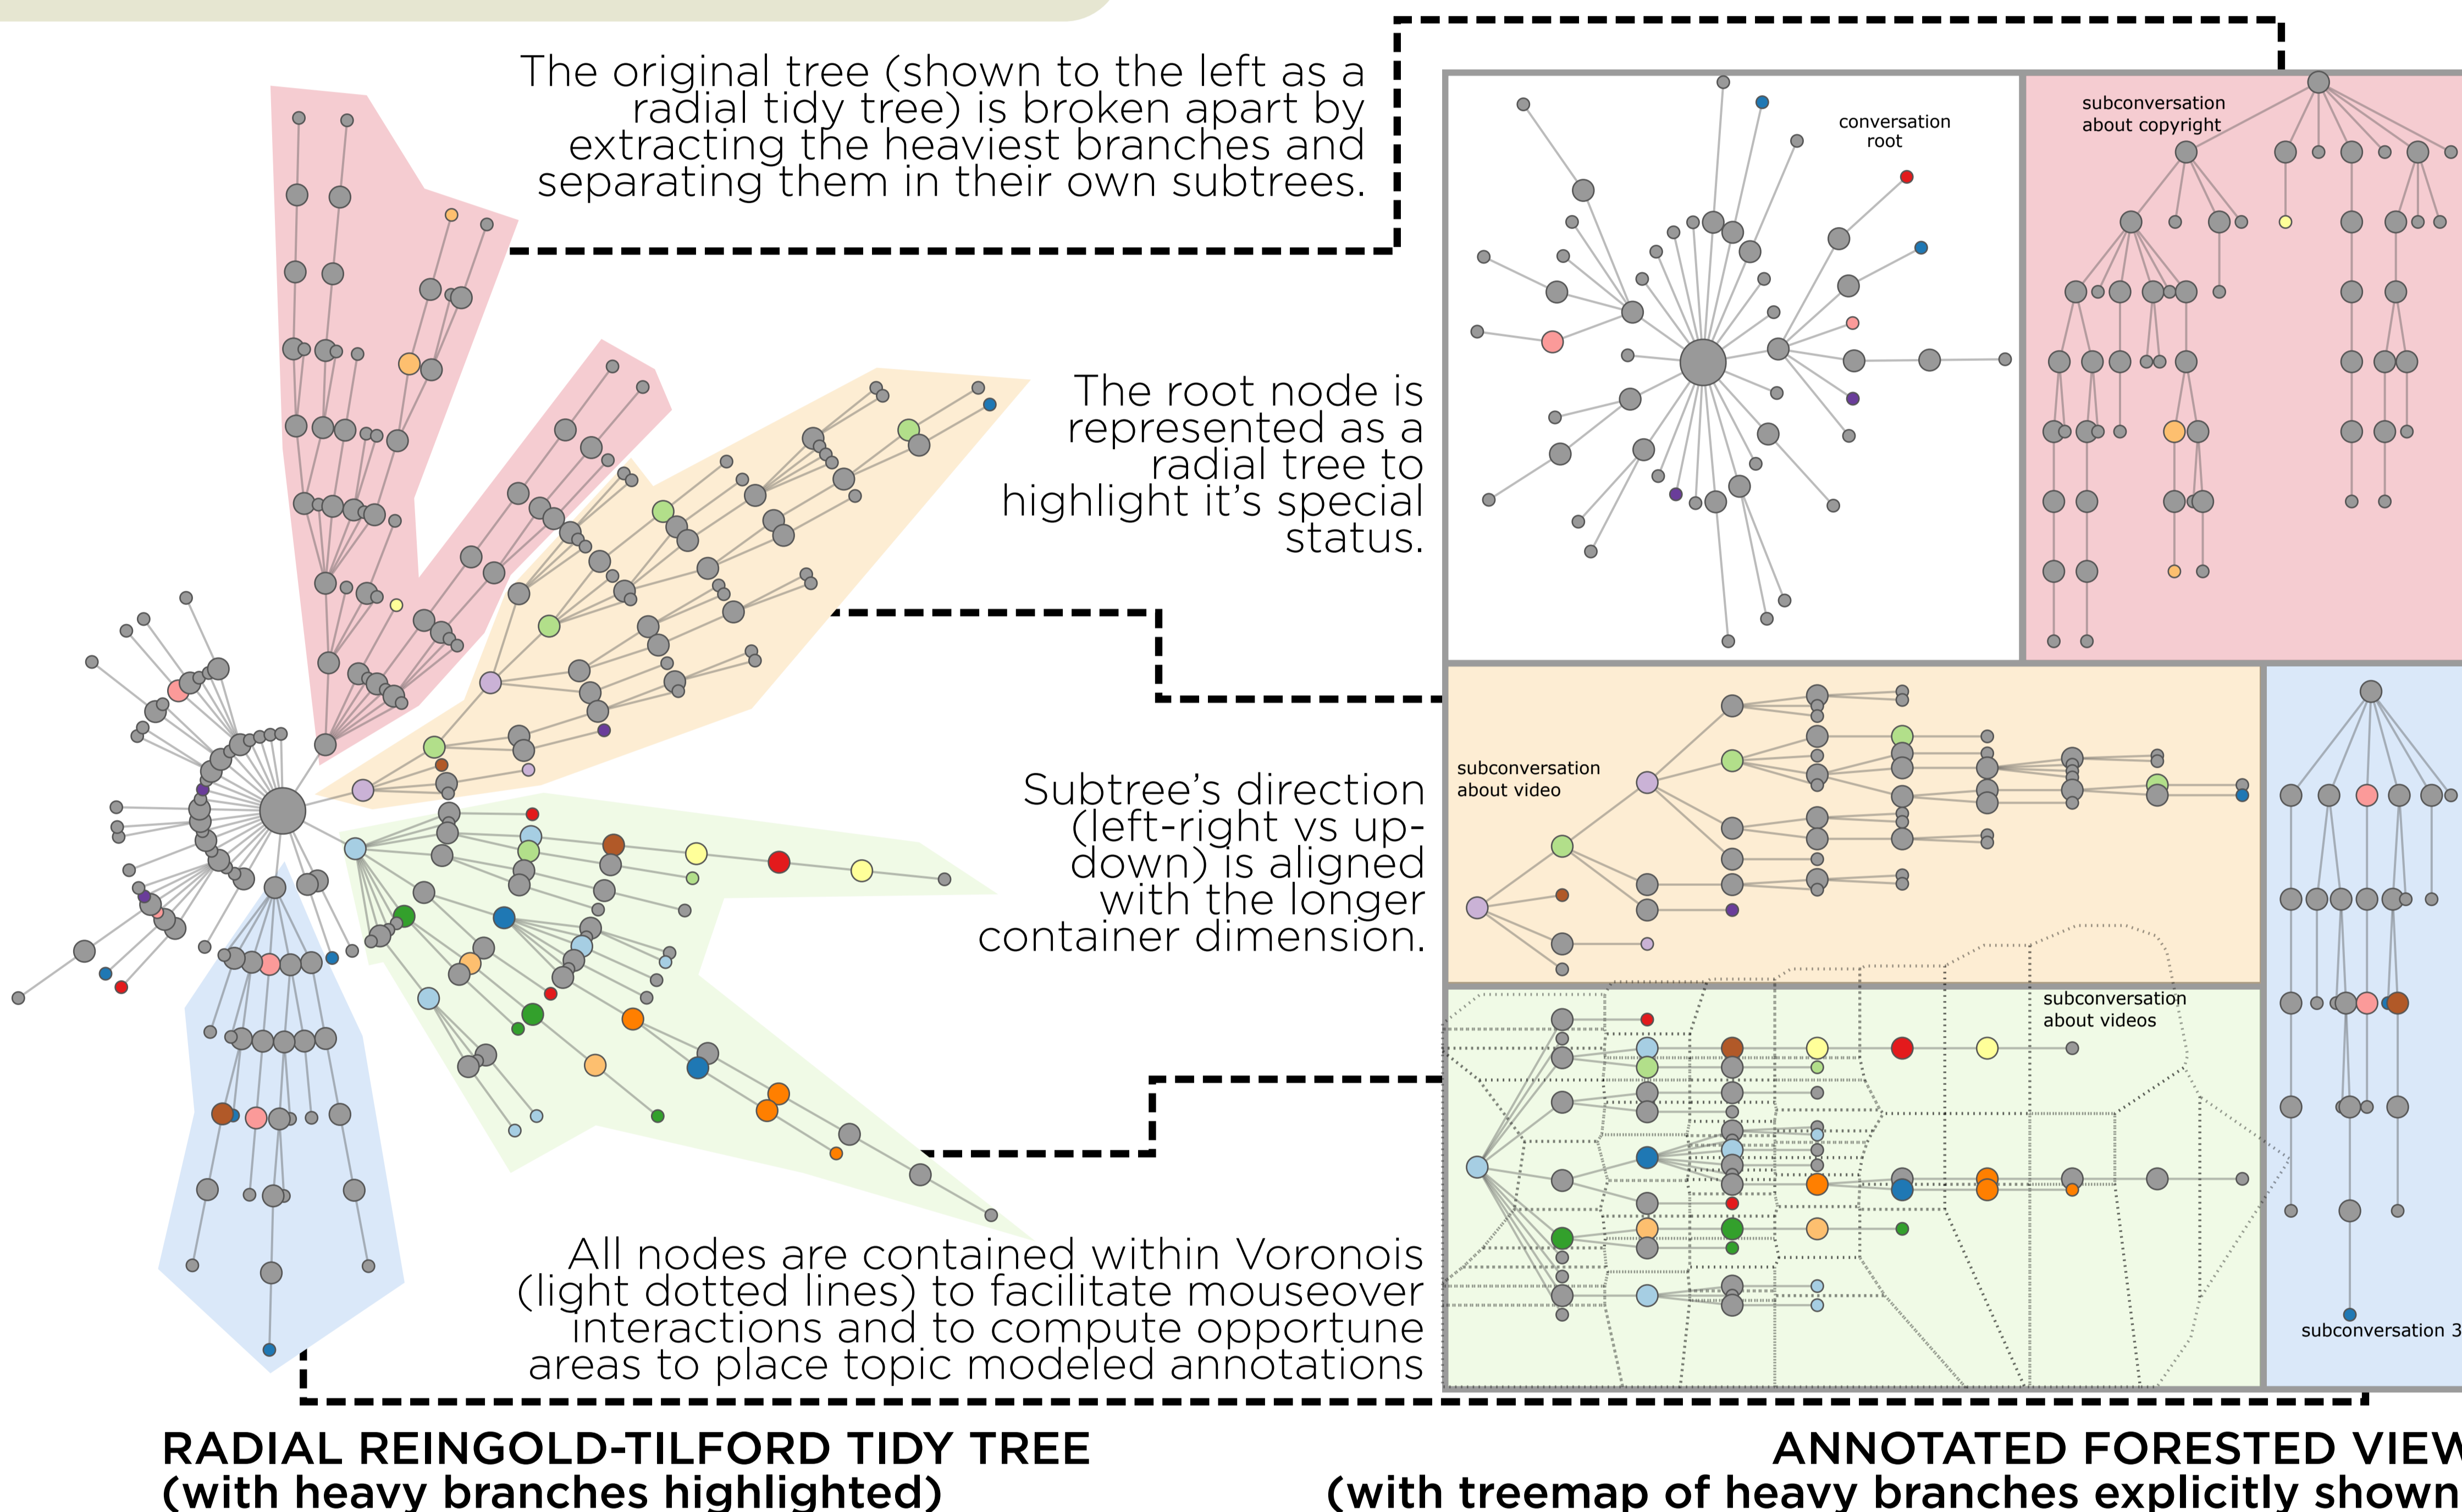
The original tree (shown to the left as a radial tidy tree) is broken apart by extracting the heaviest branches and separating them in their own subtrees.

The root node is represented as a radial tree to highlight it's special status.

Subtree's direction (left-right vs up-down) is aligned with the longer container dimension.

All nodes are contained within Voronois (light dotted lines) to facilitate mouseover interactions and to compute opportune areas to place topic modeled annotations

conversation root

subconversation about copyright

subconversation about video

subconversation about videos

subconversation 3

RADIAL REINGOLD-TILFORD TIDY TREE
(with heavy branches highlighted)

ANNOTATED FORESTED VIEW
(with treemap of heavy branches explicitly shown